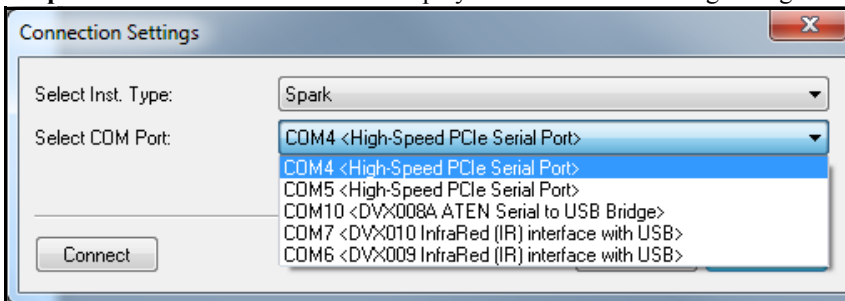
Connection Settings

Select Inst. Type: Spark

Select COM Port: COM4 <High-Speed PCIe Serial Port>

COM4 <High-Speed PCIe Serial Port>
COM5 <High-Speed PCIe Serial Port>
COM10 <DVX008A ATEN Serial to USB Bridge>
COM7 <DVX010 InfraRed (IR) interface with USB>
COM6 <DVX009 InfraRed (IR) interface with USB>

Connect